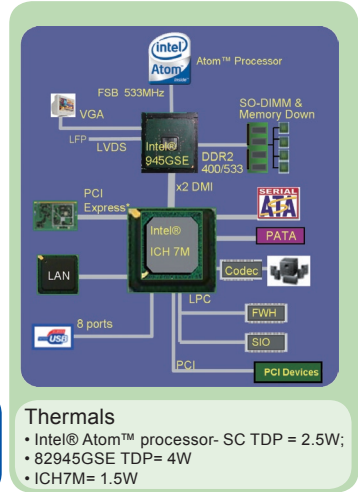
intel Atom inside

Atom™ Processor

FSB 533MHz

VGA

LFP

LVDS

Intel® 945GSE

SO-DIMM & Memory Down

DDR2 400/533

x2 DMI

PCI Express*

Intel® ICH 7M

SERIAL ATA

PATA

LAN

Codec

LPC

FWH

8 ports

USB

SIO

PCI

PCI Devices

Thermals

• Intel® Atom™ processor- SC TDP = 2.5W;
• 82945GSE TDP= 4W
• ICH7M= 1.5W